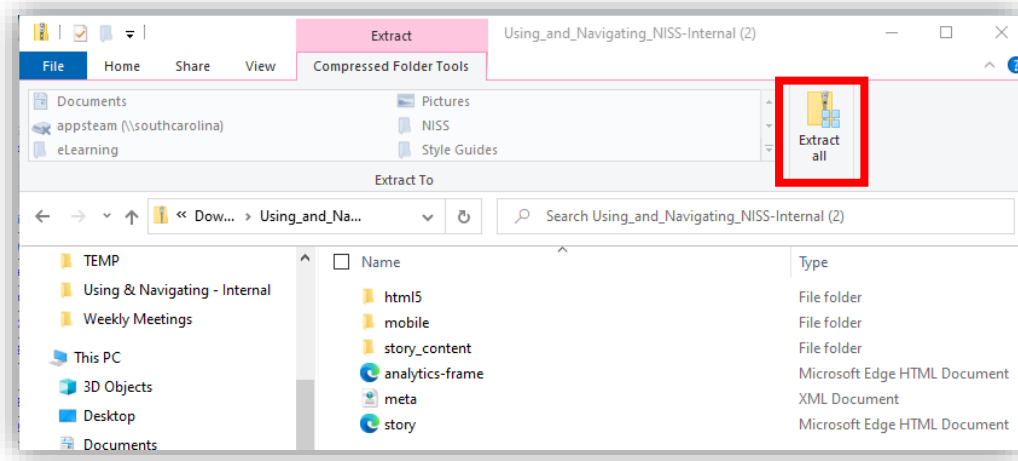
Extract
Using_and_Navigating_NISS-Internal (2)

File
Home
Share
View
Compressed Folder Tools

Documents
appsteam (\\southcarolina)
eLearning
Pictures
NISS
Style Guides
Extract To
Extract all

« Dow... › Using_and_Na...
Search Using_and_Navigating_NISS-Internal (2)

TEMP
Using & Navigating - Internal
Weekly Meetings
This PC
3D Objects
Desktop
Documents

| Name | Type |
|---|---|
| html5 | File folder |
| mobile | File folder |
| story_content | File folder |
| analytics-frame | Microsoft Edge HTML Document |
| meta | XML Document |
| story | Microsoft Edge HTML Document |